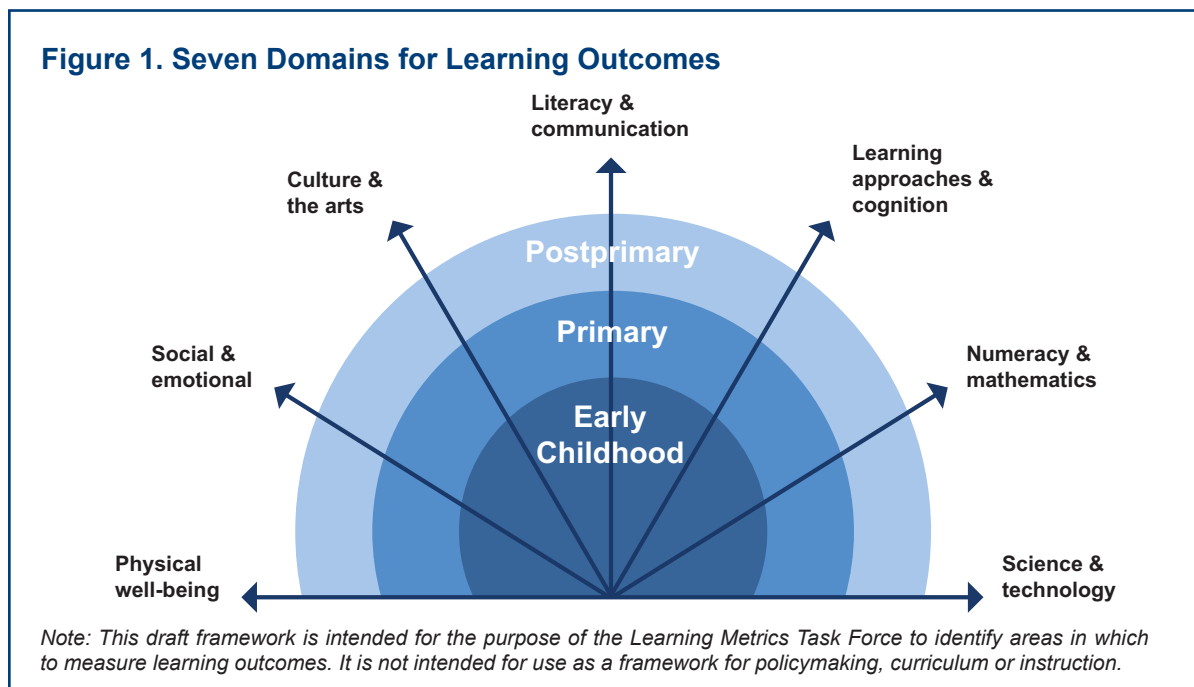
Figure 1. Seven Domains for Learning Outcomes

Literacy & communication

Culture & the arts

Learning approaches & cognition

Postprimary

Primary

Social & emotional

Numeracy & mathematics

Early Childhood

Physical well-being

Science & technology

Note: This draft framework is intended for the purpose of the Learning Metrics Task Force to identify areas in which to measure learning outcomes. It is not intended for use as a framework for policymaking, curriculum or instruction.